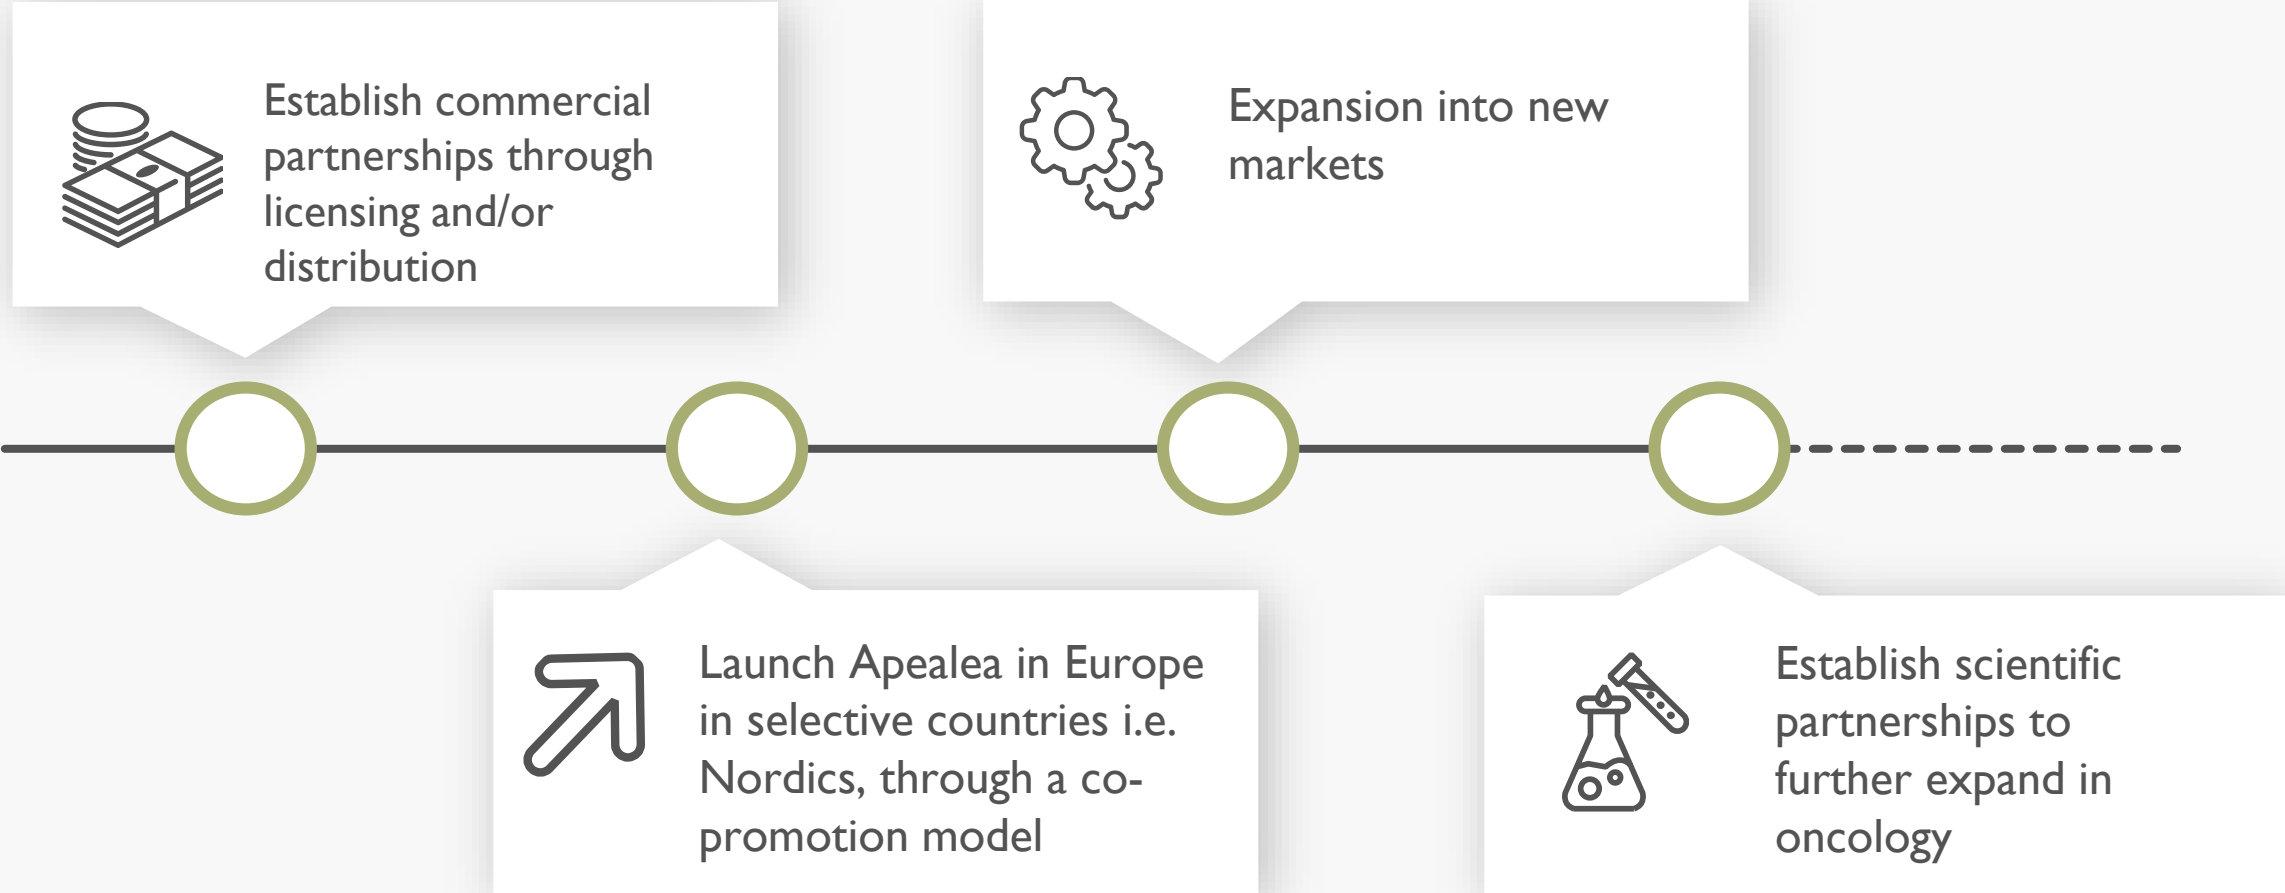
Establish commercial partnerships through licensing and/or distribution

Expansion into new markets

Launch Apealea in Europe in selective countries i.e. Nordics, through a co-promotion model

Establish scientific partnerships to further expand in oncology